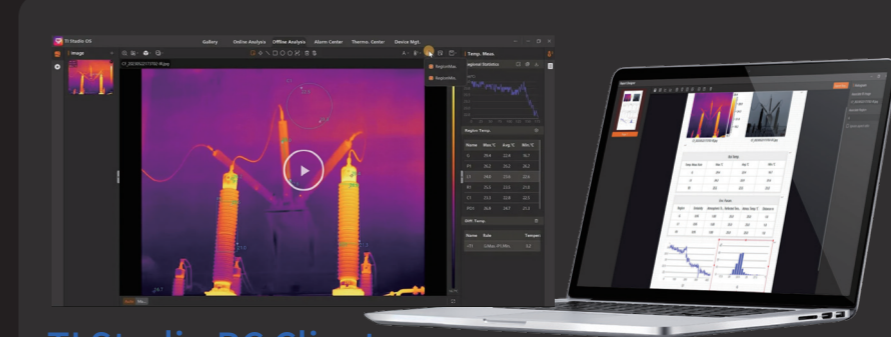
TI Studio OS

Gallery Online Analysis Offline Analysis Alarm Center Thermo. Center Device Mgt.

Image

Temp. Meas.

Regional Statistics

Region Temp.

| Name | Max T. | Avg T. | Min T. |
|---|---|---|---|

Diff. Temp.

| Name | Rule | Temper. |
|---|---|---|

TI Studio PC Client